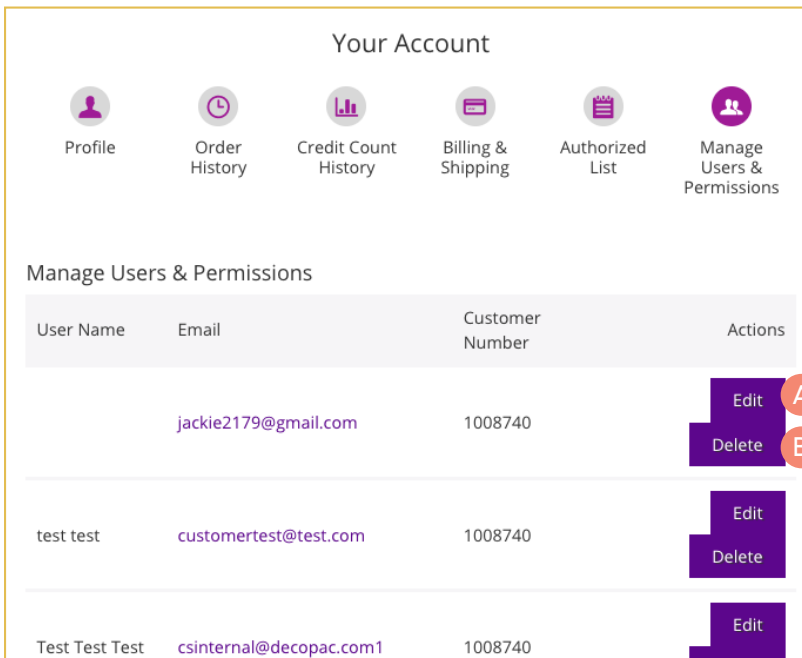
Your Account

Profile

Order History

Credit Count History

Billing & Shipping

Authorized List

Manage Users & Permissions

Manage Users & Permissions

| User Name | Email | Customer Number | Actions |
|---|---|---|---|
| | jackie2179@gmail.com | 1008740 | Edit Delete |
| test test | customertest@test.com | 1008740 | Edit Delete |
| Test Test Test | csinternal@decopac.com1 | 1008740 | Edit |

A

B